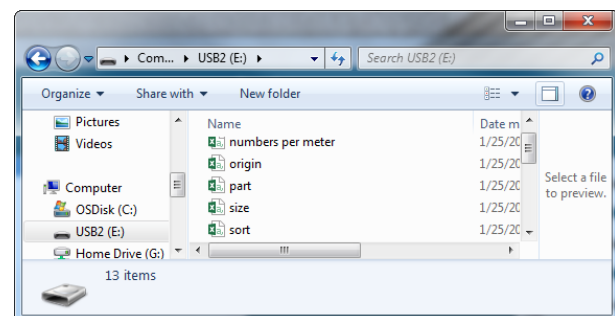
Com... ▸ USB2 (E:) ▸

Search USB2 (E:)

Organize ▾ Share with ▾ New folder

Pictures
Videos
Computer
OSDisk (C:)
USB2 (E:)
Home Drive (G:)

| Name | Date m |
|---|---|
| numbers per meter | 1/25/20 |
| origin | 1/25/20 |
| part | 1/25/20 |
| size | 1/25/20 |
| sort | 1/25/20 |

Select a file to preview.

13 items